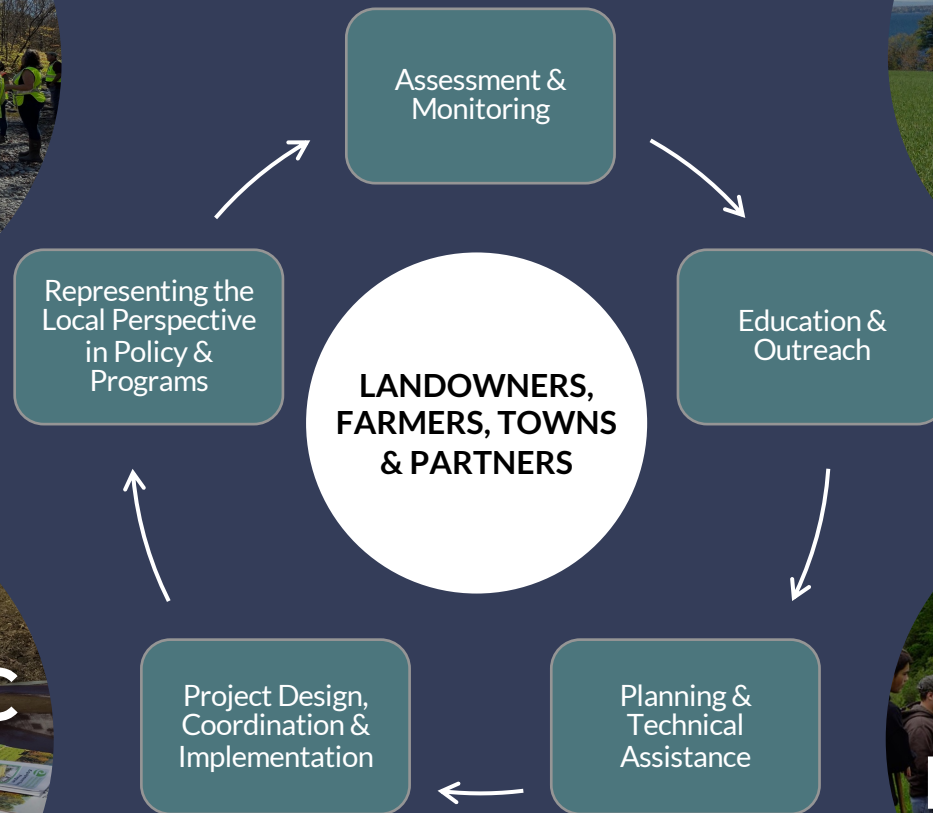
Assessment & Monitoring

Education & Outreach

Planning & Technical Assistance

Project Design, Coordination & Implementation

Representing the Local Perspective in Policy & Programs

LANDOWNERS, FARMERS, TOWNS & PARTNERS